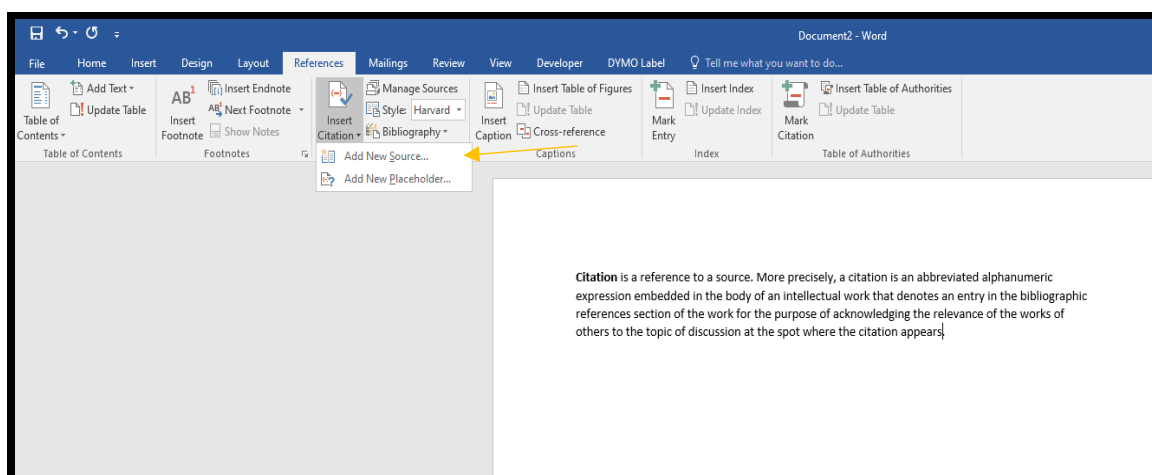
Document2 - Word

File Home Insert Design Layout References Mailings Review View Developer DYMO Label Tell me what you want to do...

Table of Contents
Add Text
Update Table
Table of Contents

$AB^1$
Insert Footnote
Insert Endnote
Next Footnote
Show Notes
Footnotes

Insert Citation
Manage Sources
Style: Harvard
Bibliography

Add New Source...
Add New Placeholder...

Insert Caption
Insert Table of Figures
Update Table
Cross-reference
Captions

Mark Entry
Insert Index
Update Index
Index

Mark Citation
Insert Table of Authorities
Update Table
Table of Authorities

**Citation** is a reference to a source. More precisely, a citation is an abbreviated alphanumeric expression embedded in the body of an intellectual work that denotes an entry in the bibliographic references section of the work for the purpose of acknowledging the relevance of the works of others to the topic of discussion at the spot where the citation appears.